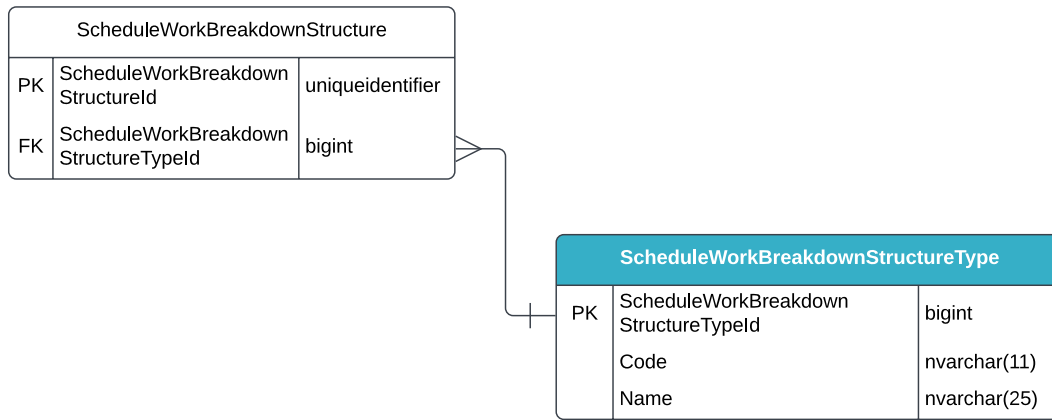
ScheduleWorkBreakdownStructure

| PK | ScheduleWorkBreakdown StructureId | uniqueidentifier |
|---|---|---|
| FK | ScheduleWorkBreakdown StructureTypeId | bigint |

ScheduleWorkBreakdownStructureType

| PK | ScheduleWorkBreakdown StructureTypeId | bigint |
|---|---|---|
| | Code | nvarchar(11) |
| | Name | nvarchar(25) |